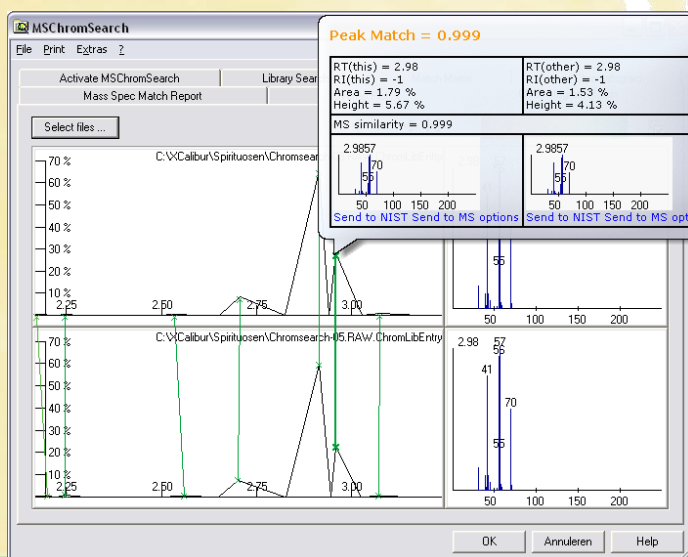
MSChromSearch

File Print Extras ?

Activate MSChromSearch | Library Sear

Mass Spec Match Report

Select files ...

C:\XCalibur\Spirituosen\Chromsear

70 %
60 %
50 %
40 %
30 %
20 %
10 %
2.25 2.50 2.75 3.00

Peak Match = 0.999

| RT(this) = 2.98 RI(this) = -1 Area = 1.79 % Height = 5.67 % | RT(other) = 2.98 RI(other) = -1 Area = 1.53 % Height = 4.13 % |
|---|---|

MS similarity = 0.999

2.9857 70 55 50 100 150 200
Send to NIST Send to MS options

2.9857 70 55 50 100 150 200
Send to NIST Send to MS opt

55
50 100 150 200

C:\XCalibur\Spirituosen\Chromsearch-05.RAW.ChromLibEntry

70 %
60 %
50 %
40 %
30 %
20 %
10 %
2.25 2.50 2.75 3.00

2.98 57 55 41 70 55
50 100 150 200

OK Annuleren Help